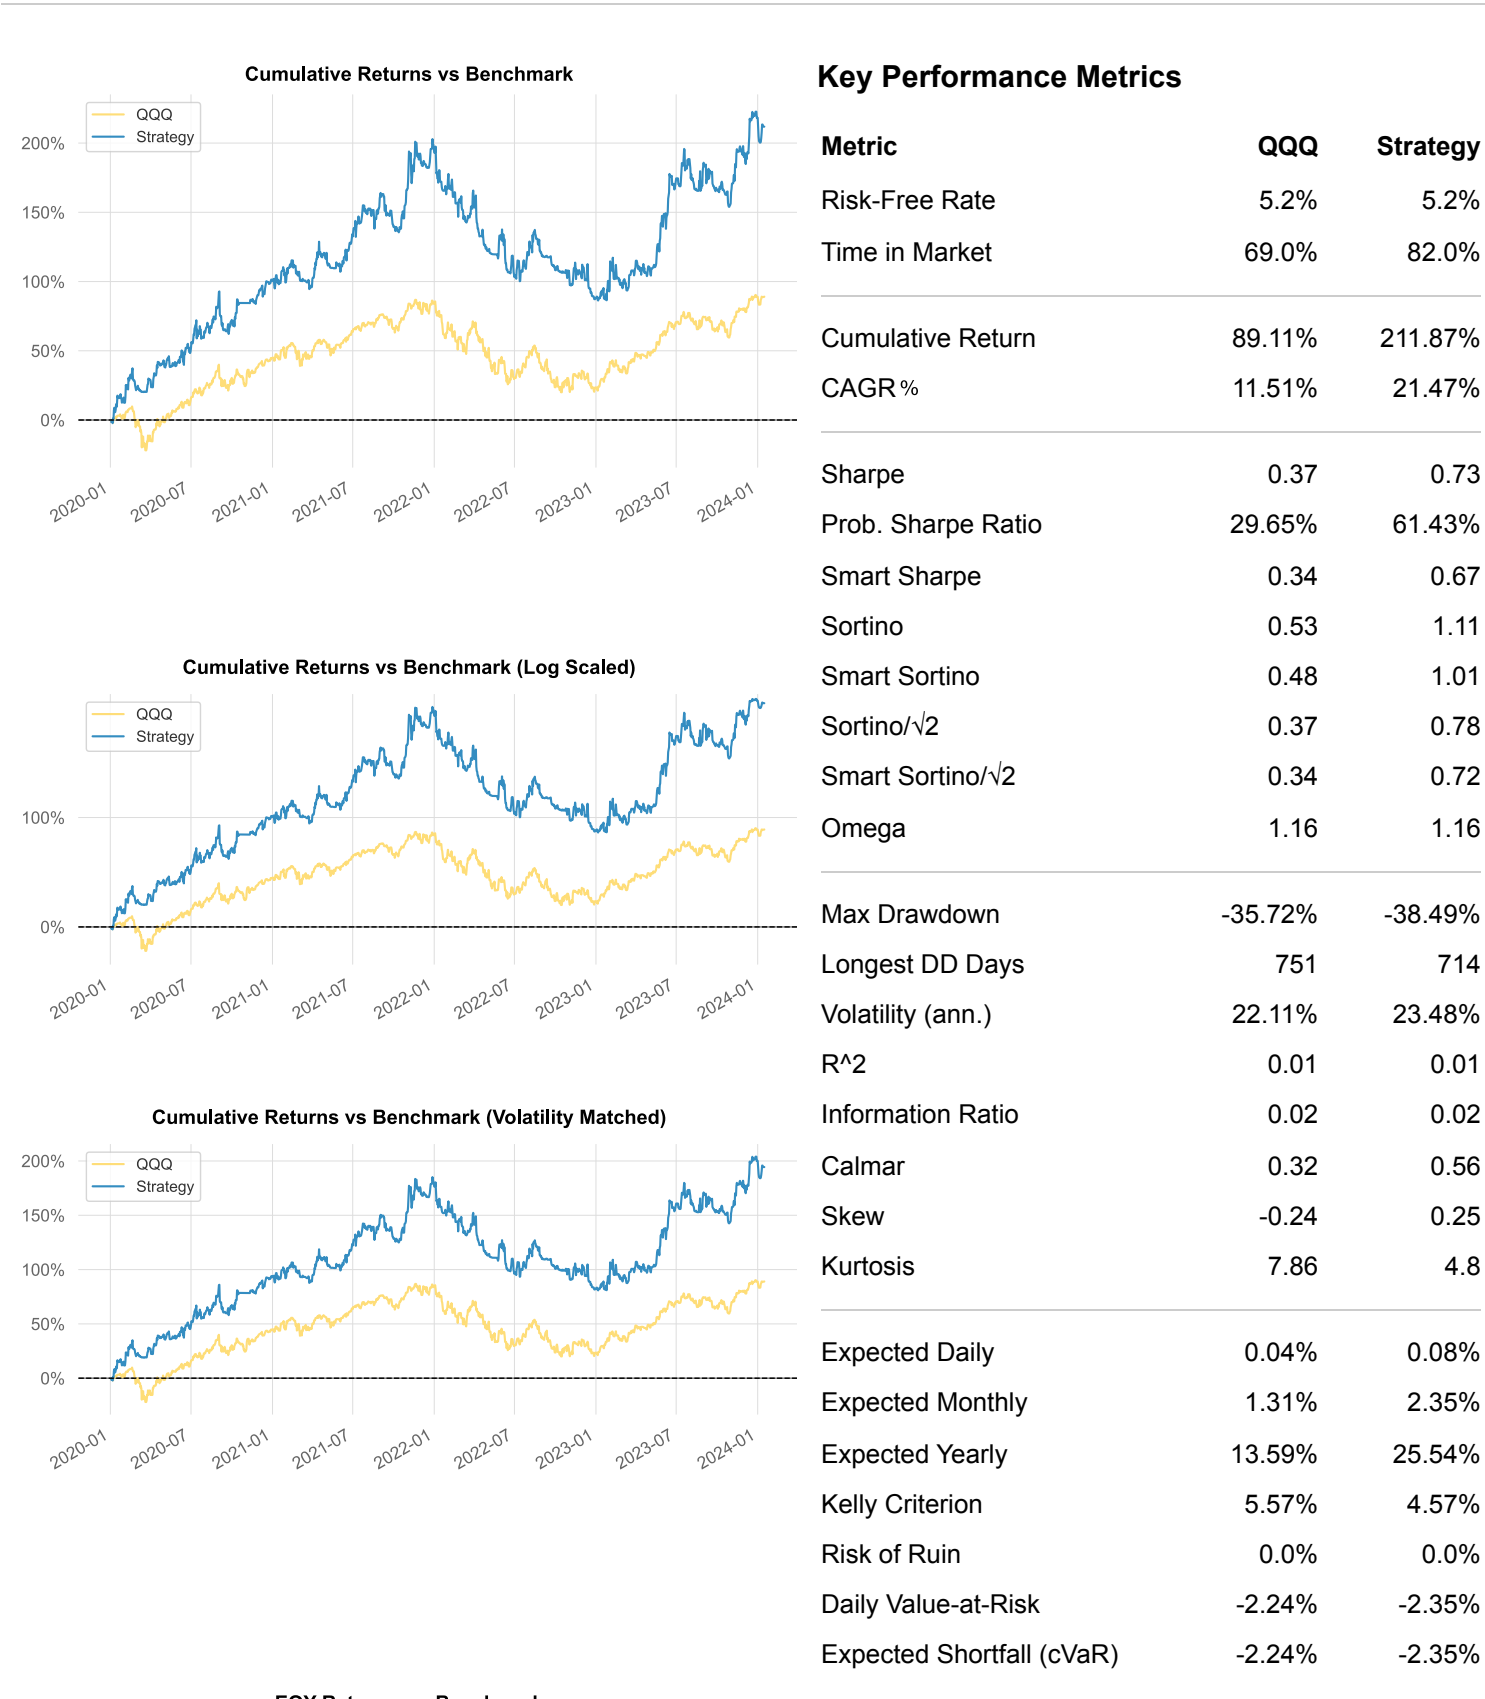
Cumulative Returns vs Benchmark

QQQ
Strategy

200%
150%
100%
50%
0%

2020-01 2020-07 2021-01 2021-07 2022-01 2022-07 2023-01 2023-07 2024-01

Cumulative Returns vs Benchmark (Log Scaled)

QQQ
Strategy

100%
0%

2020-01 2020-07 2021-01 2021-07 2022-01 2022-07 2023-01 2023-07 2024-01

Cumulative Returns vs Benchmark (Volatility Matched)

QQQ
Strategy

200%
150%
100%
50%
0%

2020-01 2020-07 2021-01 2021-07 2022-01 2022-07 2023-01 2023-07 2024-01

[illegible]

Key Performance Metrics

| Metric | QQQ | Strategy |
|---|---|---|
| Risk-Free Rate | 5.2% | 5.2% |
| Time in Market | 69.0% | 82.0% |
| Cumulative Return | 89.11% | 211.87% |
| CAGR﹪ | 11.51% | 21.47% |
| Sharpe | 0.37 | 0.73 |
| Prob. Sharpe Ratio | 29.65% | 61.43% |
| Smart Sharpe | 0.34 | 0.67 |
| Sortino | 0.53 | 1.11 |
| Smart Sortino | 0.48 | 1.01 |
| Sortino/√2 | 0.37 | 0.78 |
| Smart Sortino/√2 | 0.34 | 0.72 |
| Omega | 1.16 | 1.16 |
| Max Drawdown | -35.72% | -38.49% |
| Longest DD Days | 751 | 714 |
| Volatility (ann.) | 22.11% | 23.48% |
| R^2 | 0.01 | 0.01 |
| Information Ratio | 0.02 | 0.02 |
| Calmar | 0.32 | 0.56 |
| Skew | -0.24 | 0.25 |
| Kurtosis | 7.86 | 4.8 |
| Expected Daily | 0.04% | 0.08% |
| Expected Monthly | 1.31% | 2.35% |
| Expected Yearly | 13.59% | 25.54% |
| Kelly Criterion | 5.57% | 4.57% |
| Risk of Ruin | 0.0% | 0.0% |
| Daily Value-at-Risk | -2.24% | -2.35% |
| Expected Shortfall (cVaR) | -2.24% | -2.35% |